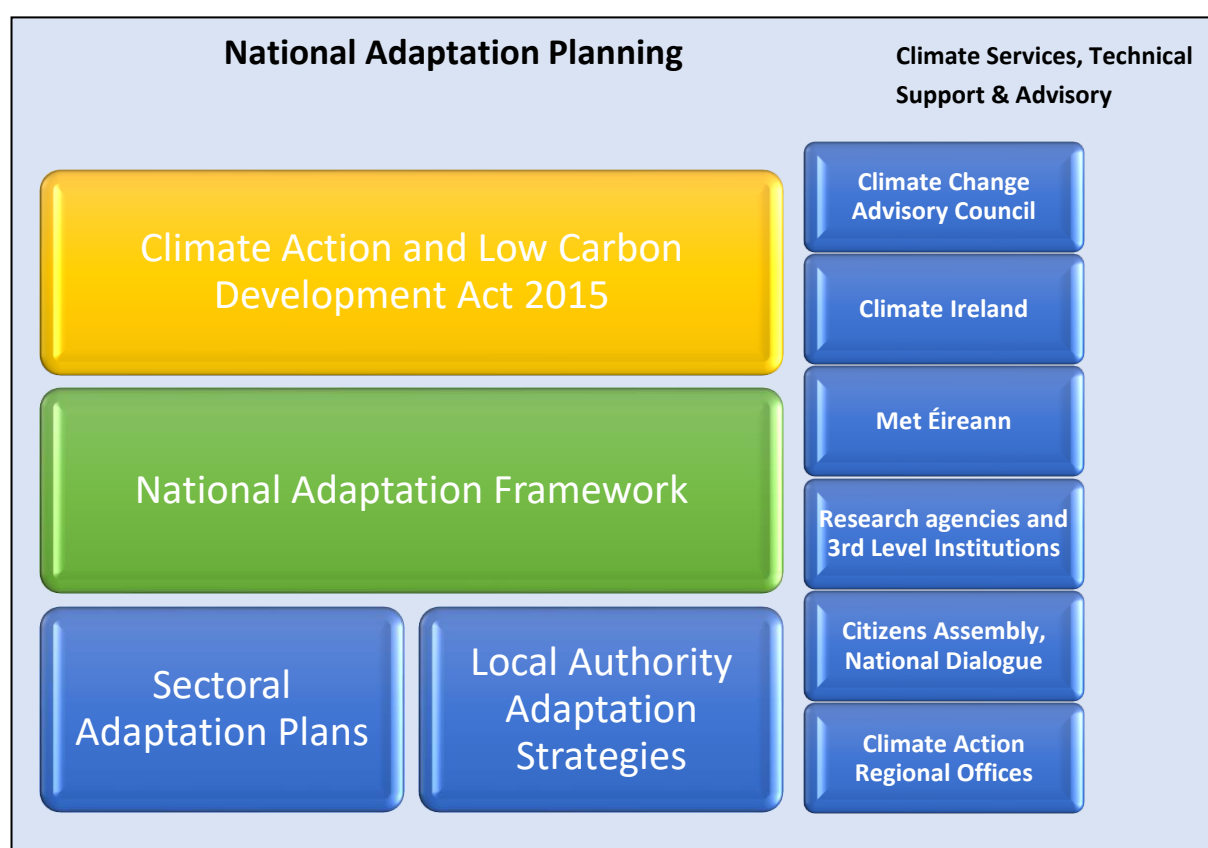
National Adaptation Planning

Climate Services, Technical Support & Advisory

Climate Action and Low Carbon Development Act 2015

National Adaptation Framework

Sectoral Adaptation Plans

Local Authority Adaptation Strategies

Climate Change Advisory Council

Climate Ireland

Met Éireann

Research agencies and 3rd Level Institutions

Citizens Assembly, National Dialogue

Climate Action Regional Offices